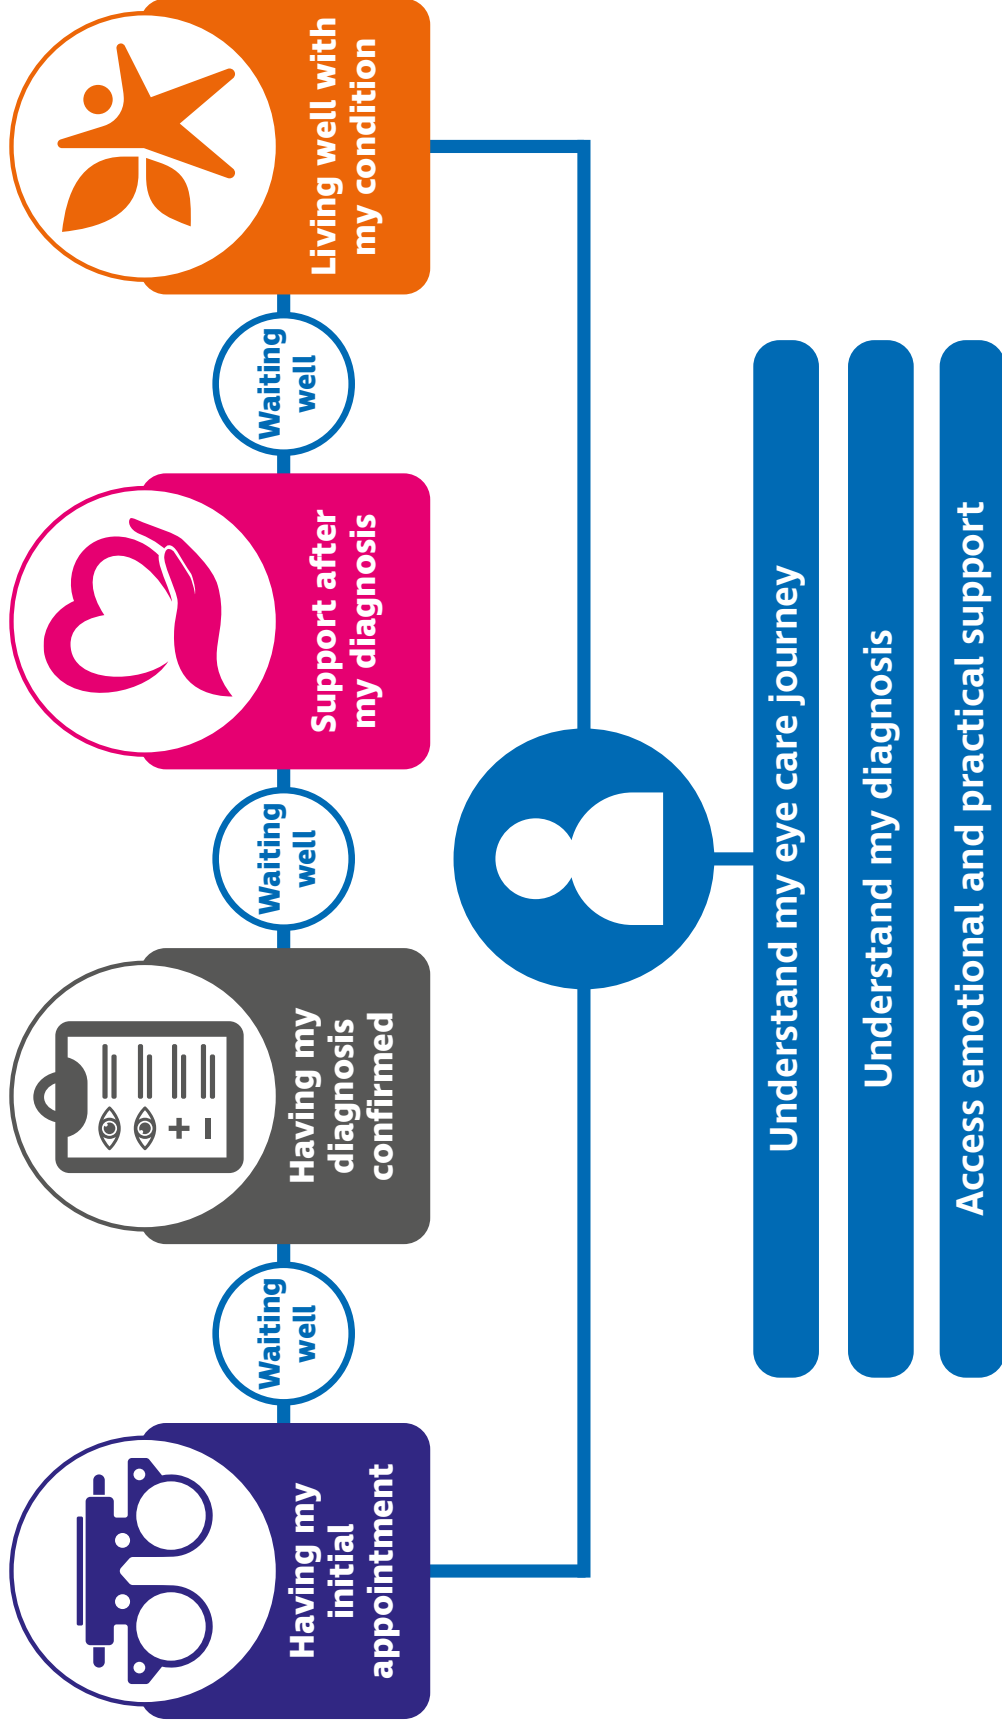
Having my initial appointment

Waiting well

Having my diagnosis confirmed

Waiting well

Support after my diagnosis

Waiting well

Living well with my condition

Understand my eye care journey

Understand my diagnosis

Access emotional and practical support